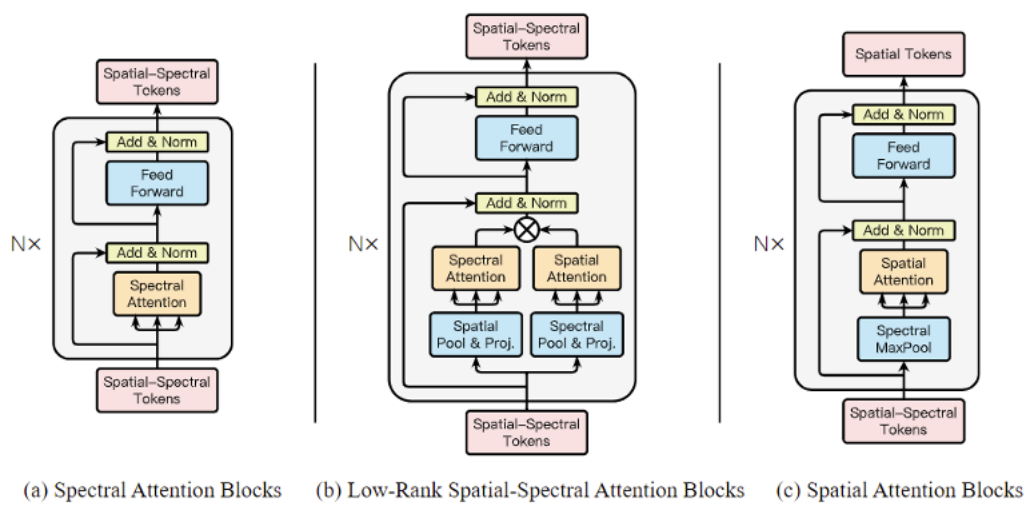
Spatial–Spectral Tokens

Add & Norm

Feed Forward

Add & Norm

Spectral Attention

N×

Spatial–Spectral Tokens

(a) Spectral Attention Blocks

Spatial–Spectral Tokens

Add & Norm

Feed Forward

Add & Norm

$\otimes$

Spectral Attention

Spatial Attention

Spatial Pool & Proj.

Spectral Pool & Proj.

N×

Spatial–Spectral Tokens

(b) Low-Rank Spatial-Spectral Attention Blocks

Spatial Tokens

Add & Norm

Feed Forward

Add & Norm

Spatial Attention

Spectral MaxPool

N×

Spatial–Spectral Tokens

(c) Spatial Attention Blocks